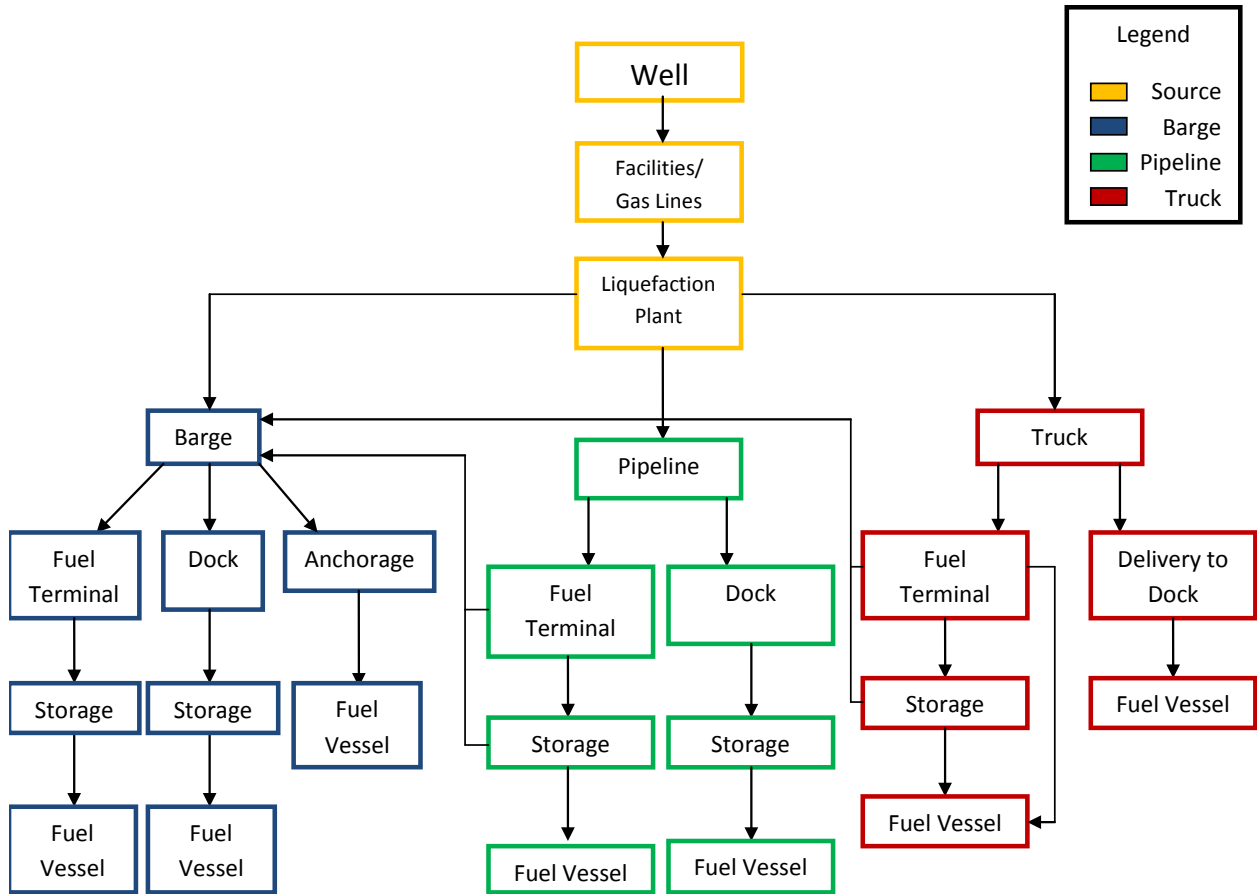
Legend

Source
Barge
Pipeline
Truck

Well

Facilities/ Gas Lines

Liquefaction Plant

Barge

Pipeline

Truck

Fuel Terminal

Dock

Anchorage

Fuel Terminal

Dock

Fuel Terminal

Delivery to Dock

Storage

Storage

Fuel Vessel

Storage

Storage

Storage

Fuel Vessel

Fuel Vessel

Fuel Vessel

Fuel Vessel

Fuel Vessel

Fuel Vessel